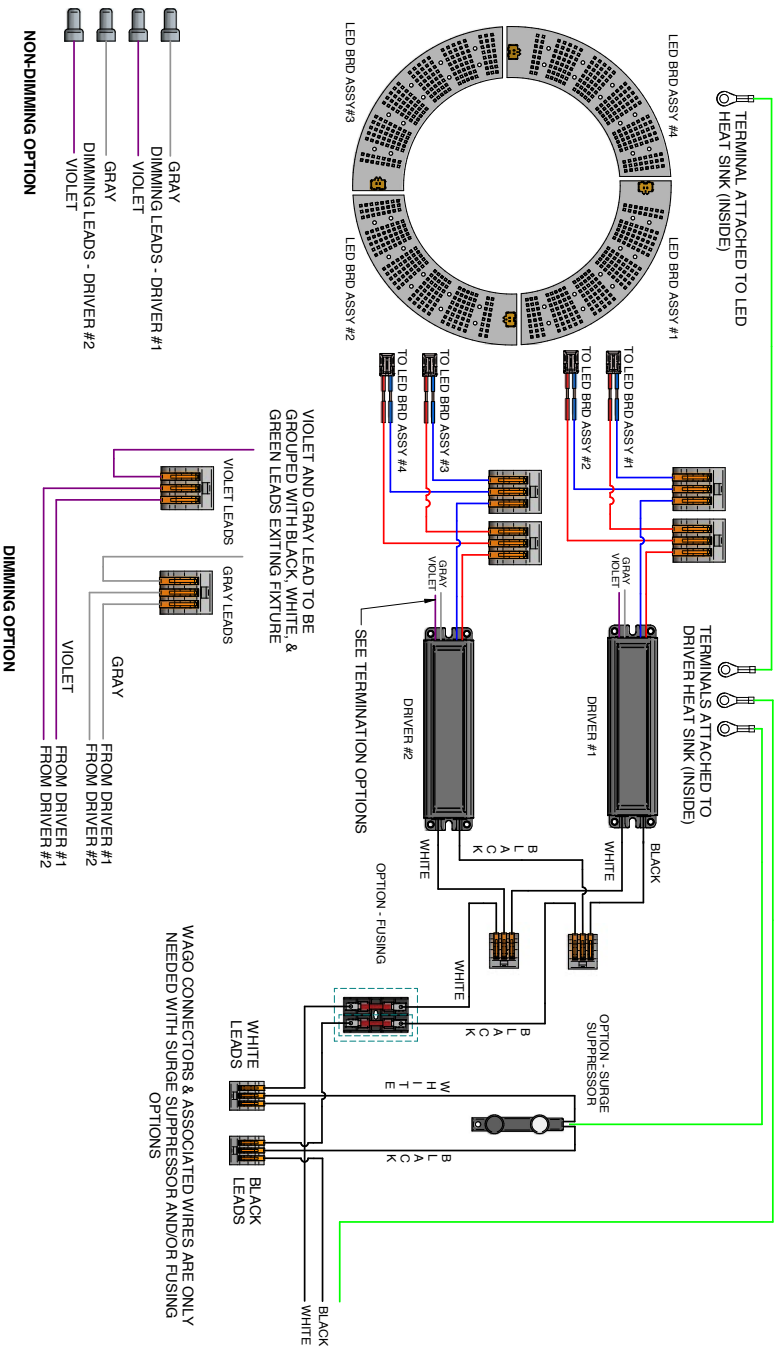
NON-DIMMING OPTION

GRAY
DIMMING LEADS - DRIVER #1
VIOLET

GRAY
DIMMING LEADS - DRIVER #2
VIOLET

LED BRD ASSY #3
LED BRD ASSY #4
LED BRD ASSY #2
LED BRD ASSY #1

TERMINAL ATTACHED TO LED HEAT SINK (INSIDE)

TO LED BRD ASSY #1
TO LED BRD ASSY #2
TO LED BRD ASSY #3
TO LED BRD ASSY #4

VIOLET AND GRAY LEAD TO BE GROUPED WITH BLACK, WHITE, & GREEN LEADS EXITING FIXTURE

VIOLET LEADS
GRAY LEADS

GRAY
VIOLET
GRAY
VIOLET

TERMINALS ATTACHED TO DRIVER HEAT SINK (INSIDE)

SEE TERMINATION OPTIONS

DRIVER #1
DRIVER #2

GRAY
VIOLET
FROM DRIVER #1
FROM DRIVER #2
FROM DRIVER #1
FROM DRIVER #2

DIMMING OPTION

BLACK
WHITE
BLACK
WHITE

OPTION - FUSING

WHITE
BLACK

OPTION - SURGE SUPPRESSOR

WHITE LEADS
WHITE
BLACK
BLACK LEADS

WAGO CONNECTORS & ASSOCIATED WIRES ARE ONLY NEEDED WITH SURGE SUPPRESSOR AND/OR FUSING OPTIONS

BLACK
WHITE